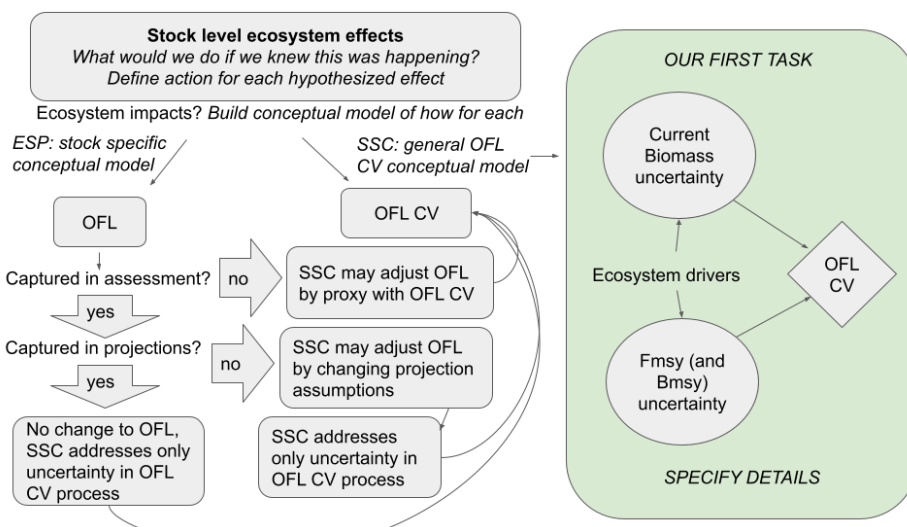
**Stock level ecosystem effects**
*What would we do if we knew this was happening?*
*Define action for each hypothesized effect*

Ecosystem impacts? *Build conceptual model of how for each*

*ESP: stock specific conceptual model*

*SSC: general OFL CV conceptual model*

OFL

OFL CV

Captured in assessment?

no

SSC may adjust OFL by proxy with OFL CV

yes

Captured in projections?

no

SSC may adjust OFL by changing projection assumptions

yes

No change to OFL, SSC addresses only uncertainty in OFL CV process

SSC addresses only uncertainty in OFL CV process

*OUR FIRST TASK*

Current Biomass uncertainty

Ecosystem drivers

OFL CV

Fmsy (and Bmsy) uncertainty

*SPECIFY DETAILS*